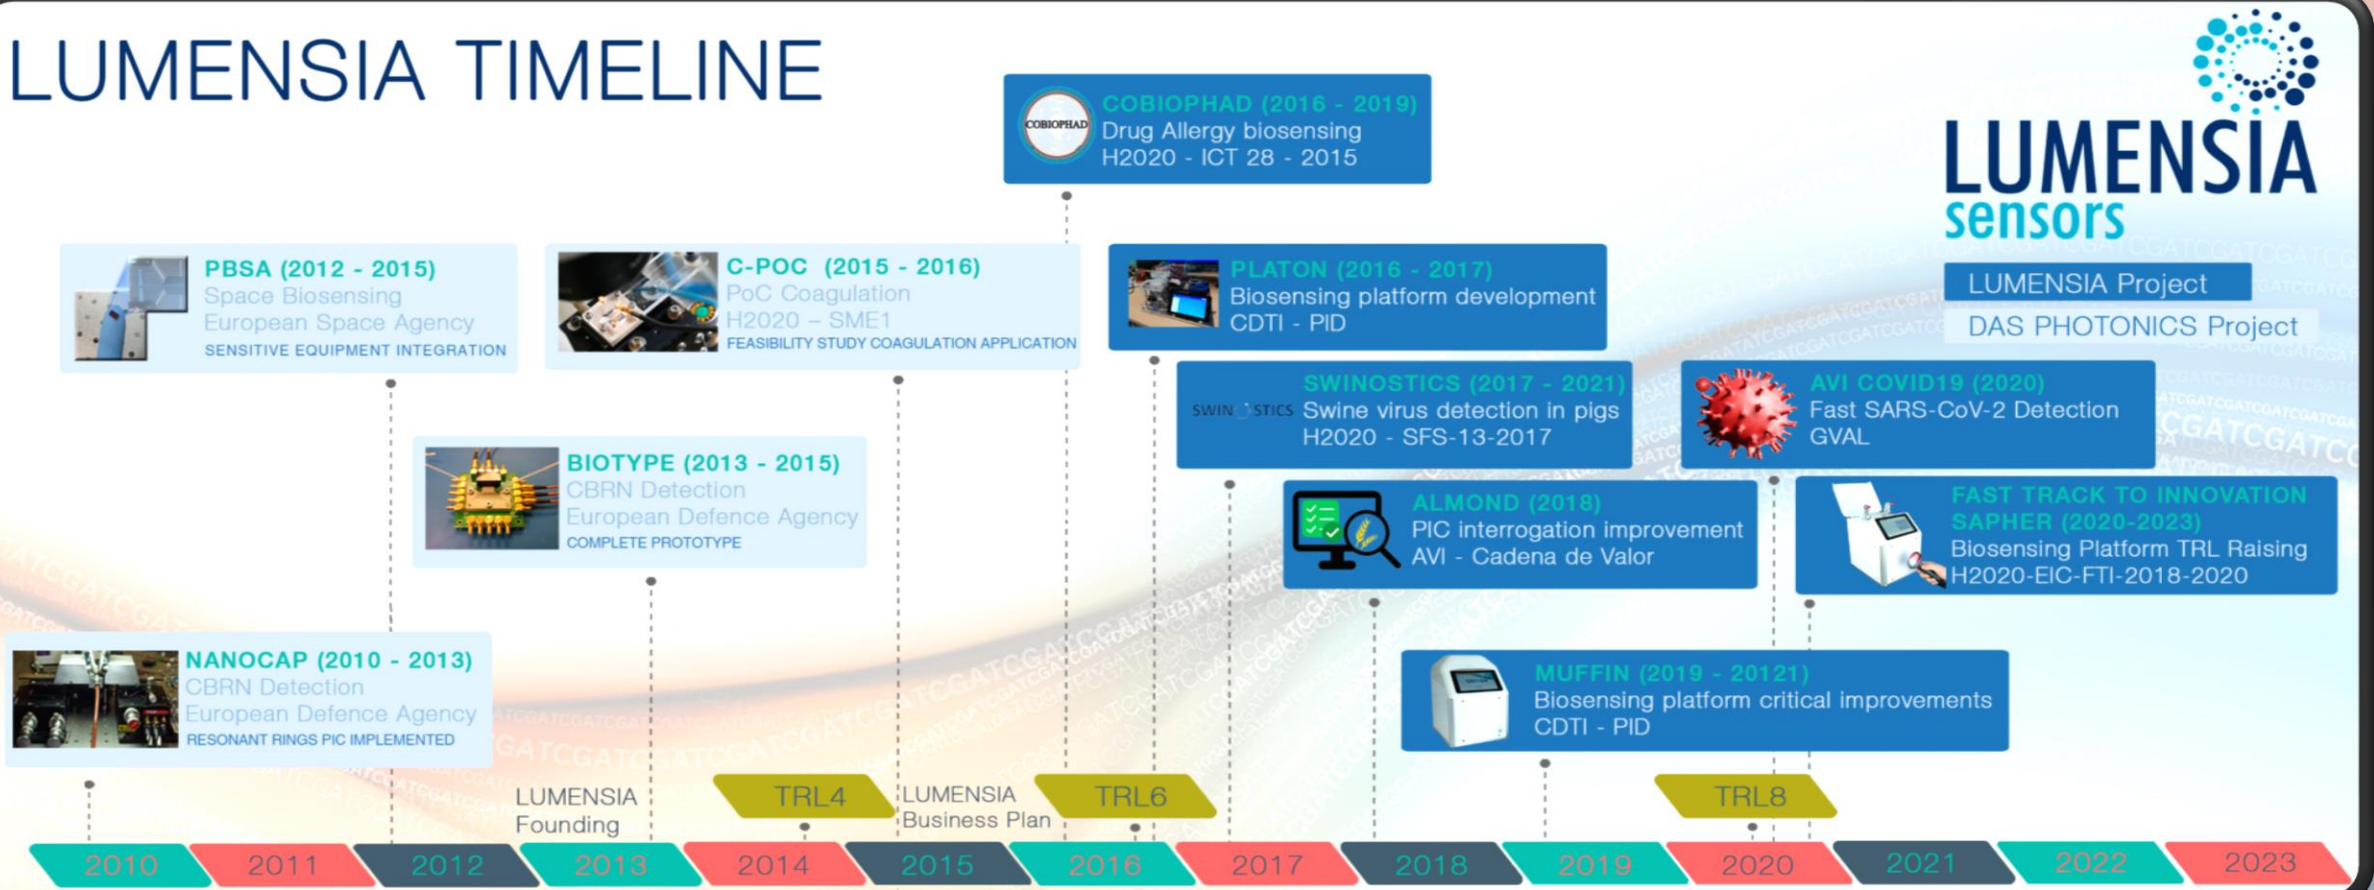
LUMENSIA TIMELINE

COBIOPHAD
COBIOPHAD (2016 - 2019)
Drug Allergy biosensing
H2020 - ICT 28 - 2015

LUMENSIA sensors

LUMENSIA Project
DAS PHOTONICS Project

PBSA (2012 - 2015)
Space Biosensing
European Space Agency
SENSITIVE EQUIPMENT INTEGRATION

C-POC (2015 - 2016)
PoC Coagulation
H2020 – SME1
FEASIBILITY STUDY COAGULATION APPLICATION

PLATON (2016 - 2017)
Biosensing platform development
CDTI - PID

SWINOSTICS
SWINOSTICS (2017 - 2021)
Swine virus detection in pigs
H2020 - SFS-13-2017

AVI COVID19 (2020)
Fast SARS-CoV-2 Detection
GVAL

BIOTYPE (2013 - 2015)
CBRN Detection
European Defence Agency
COMPLETE PROTOTYPE

ALMOND (2018)
PIC interrogation improvement
AVI - Cadena de Valor

FAST TRACK TO INNOVATION SAPHER (2020-2023)
Biosensing Platform TRL Raising
H2020-EIC-FTI-2018-2020

NANOCAP (2010 - 2013)
CBRN Detection
European Defence Agency
RESONANT RINGS PIC IMPLEMENTED

MUFFIN (2019 - 20121)
Biosensing platform critical improvements
CDTI - PID

LUMENSIA Founding
TRL4
LUMENSIA Business Plan
TRL6
TRL8

2010 2011 2012 2013 2014 2015 2016 2017 2018 2019 2020 2021 2022 2023